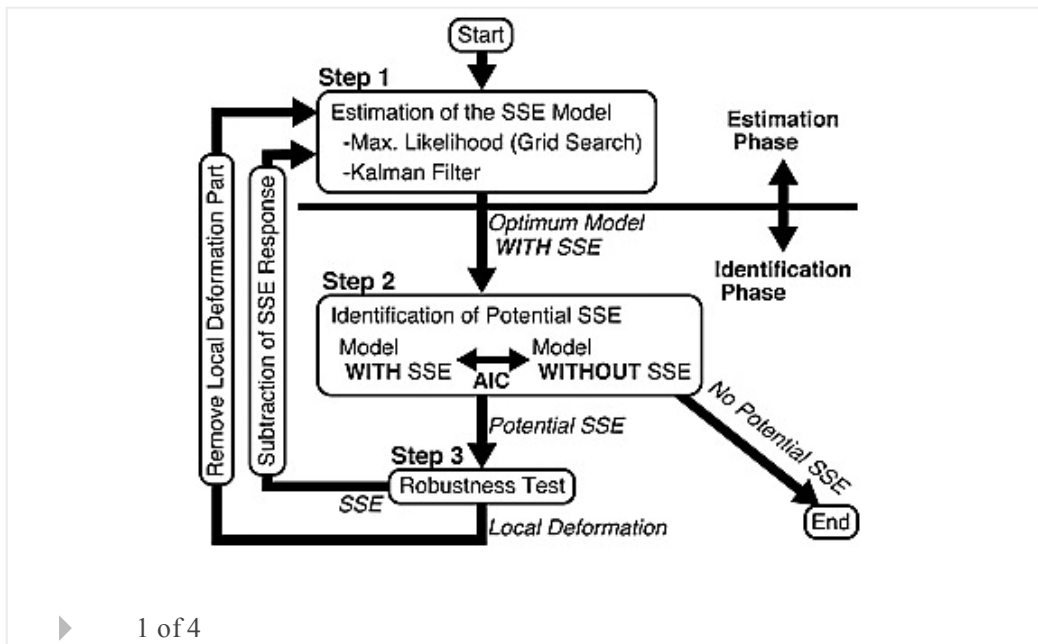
Start

Step 1

Estimation of the SSE Model
-Max. Likelihood (Grid Search)
-Kalman Filter

Estimation Phase

Identification Phase

Optimum Model WITH SSE

Step 2

Identification of Potential SSE

Model WITH SSE

AIC

Model WITHOUT SSE

No Potential SSE

Potential SSE

Step 3

Robustness Test

SSE

Local Deformation

End

Remove Local Deformation Part

Subtraction of SSE Response

1 of 4